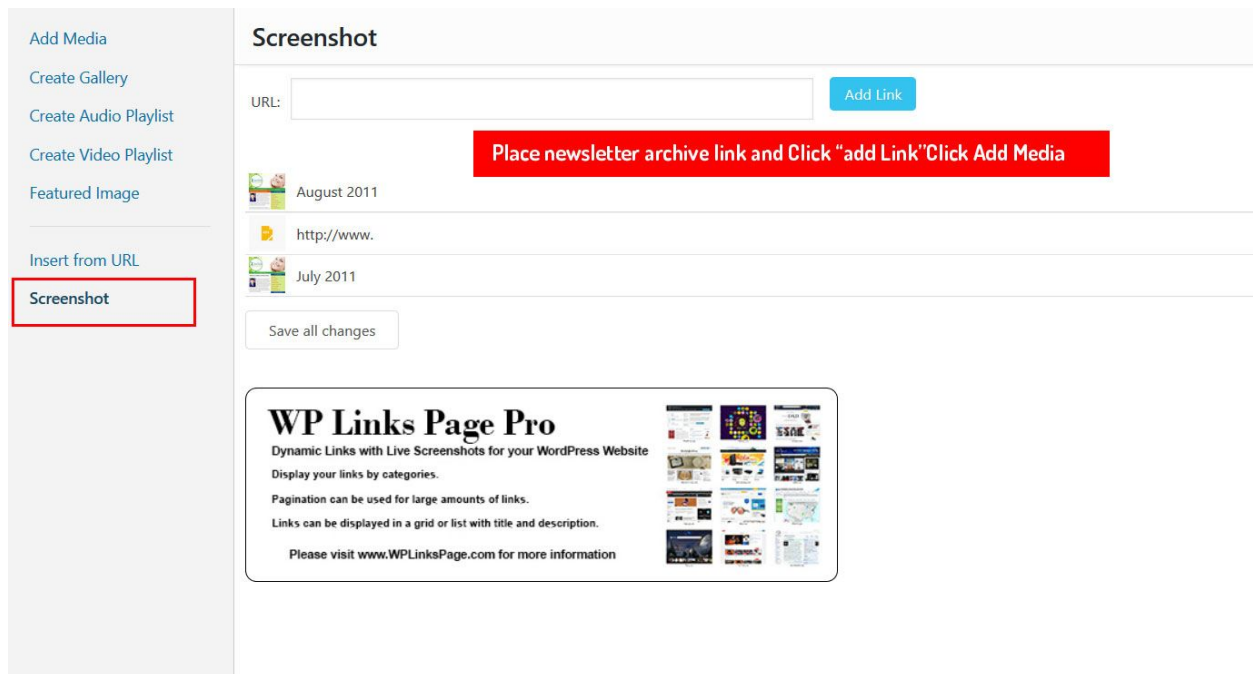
Add Media
Create Gallery
Create Audio Playlist
Create Video Playlist
Featured Image

Insert from URL
Screenshot

Screenshot

URL:

Add Link

Place newsletter archive link and Click "add Link"Click Add Media

August 2011
http://www.
July 2011

Save all changes

WP Links Page Pro
Dynamic Links with Live Screenshots for your WordPress Website
Display your links by categories.
Pagination can be used for large amounts of links.
Links can be displayed in a grid or list with title and description.
Please visit www.WPLinksPage.com for more information